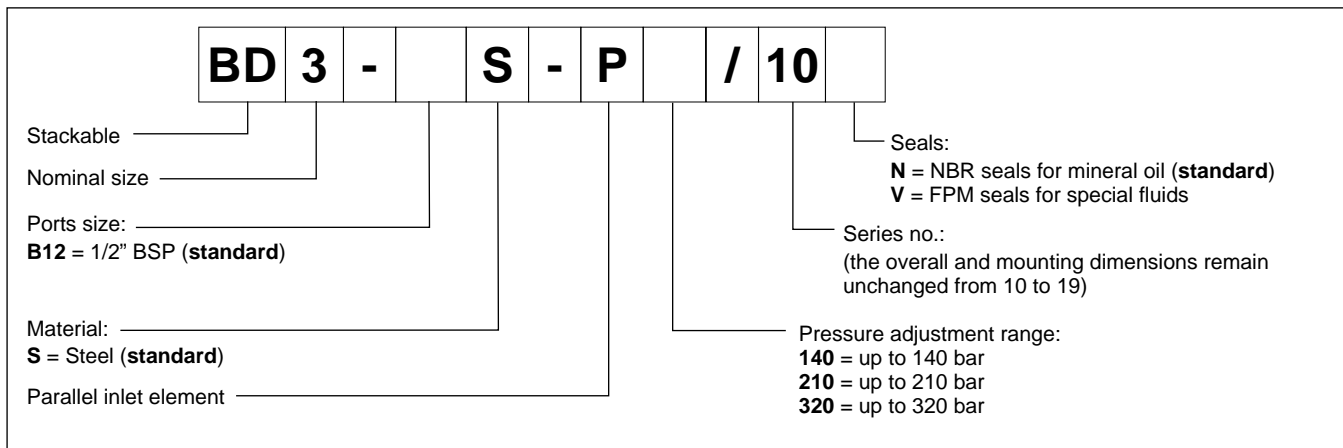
| BD | 3 | - |  | S | - | P |  | / | 10 |  |
|---|---|---|---|---|---|---|---|---|---|---|

Stackable

Nominal size

Ports size:
**B12** = 1/2" BSP (**standard**)

Material:
**S** = Steel (**standard**)

Parallel inlet element

Seals:
**N** = NBR seals for mineral oil (**standard**)
**V** = FPM seals for special fluids

Series no.:
(the overall and mounting dimensions remain unchanged from 10 to 19)

Pressure adjustment range:
**140** = up to 140 bar
**210** = up to 210 bar
**320** = up to 320 bar